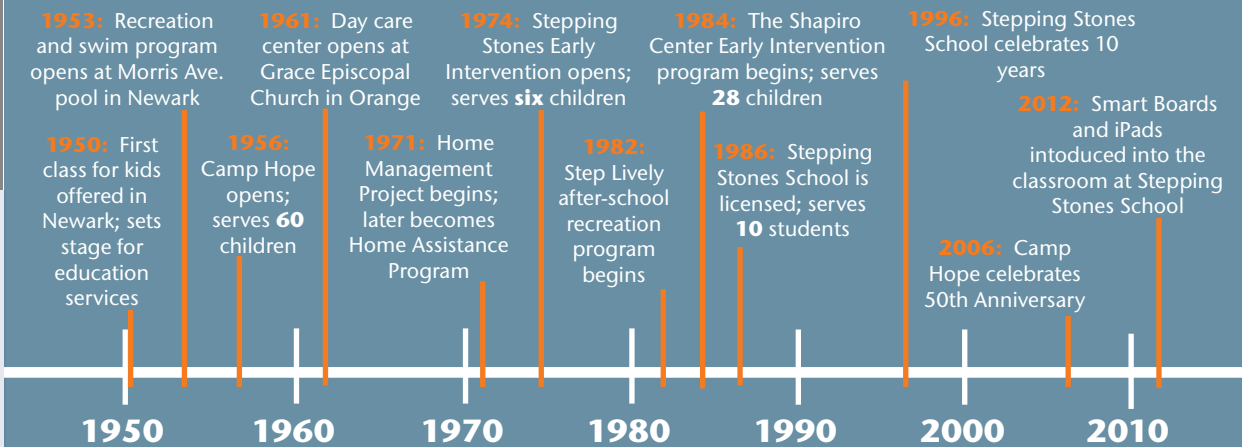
1953: Recreation and swim program opens at Morris Ave. pool in Newark

1950: First class for kids offered in Newark; sets stage for education services

1961: Day care center opens at Grace Episcopal Church in Orange

1956: Camp Hope opens; serves 60 children

1974: Stepping Stones Early Intervention opens; serves six children

1971: Home Management Project begins; later becomes Home Assistance Program

1984: The Shapiro Center Early Intervention program begins; serves 28 children

1982: Step Lively after-school recreation program begins

1986: Stepping Stones School is licensed; serves 10 students

1996: Stepping Stones School celebrates 10 years

2012: Smart Boards and iPads intoduced into the classroom at Stepping Stones School

2006: Camp Hope celebrates 50th Anniversary

1950 1960 1970 1980 1990 2000 2010